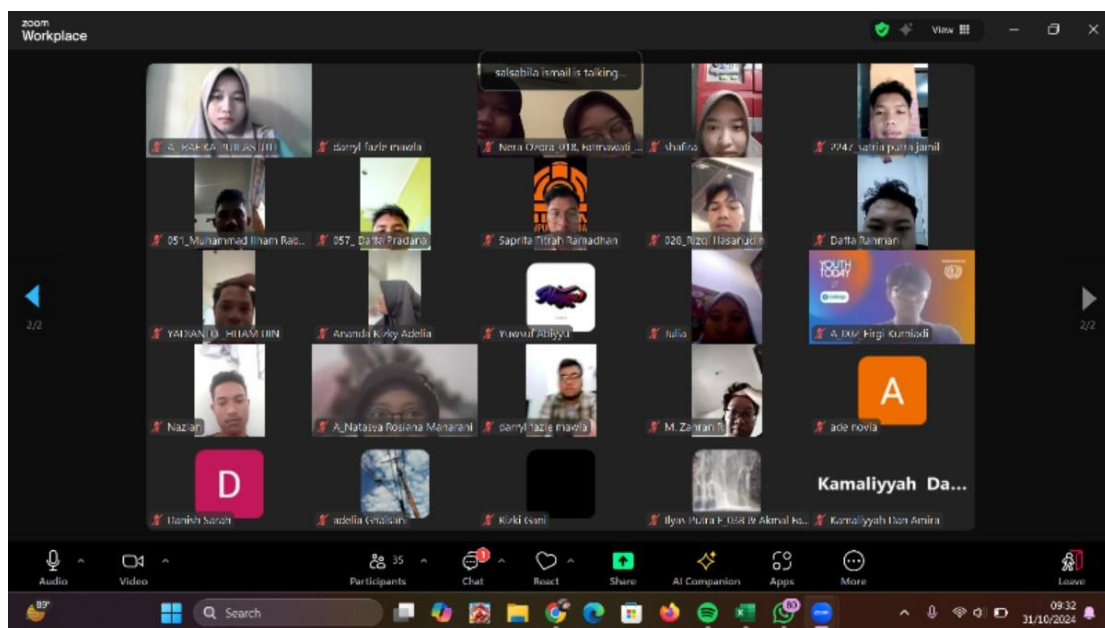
zoom Workplace

View

salsabila ismail is talking...

A_RAHKA PUTRI ASTUTI
darryl fazle mawla
Nena Ozora_018, Fatmawati ...
shafira
2247 satria putra jamil

051_Muhammad Ilham Rab...
057_ Datte Pradana
Saprila Fitrah Ramadhan
020_Rizqi Hasanudin
Datta Rahman

YAUKANTO_HITAM IHN
Ananda Rizky Adelia
Yuwsuf Abiyya
Julia
A_002 Firgi Kurniadi

YOUTH TODAY

Nazian
A_Natasya Rosiana Manarani
darryl fazle mawla
M. Zahran
A
ade novia

D
Danish Sarah
adelia (Atalisa)
Rizki Gani
Ilyas Putra F_038 & Akmal Ra...
Kamaliyyah Da...
Kamaliyyah Dan Amira

2/2
2/2

Audio
Video
35
Participants
1
Chat
React
Share
AI Companion
Apps
More
Leave

89°
Search
80
09:32
31/10/2024